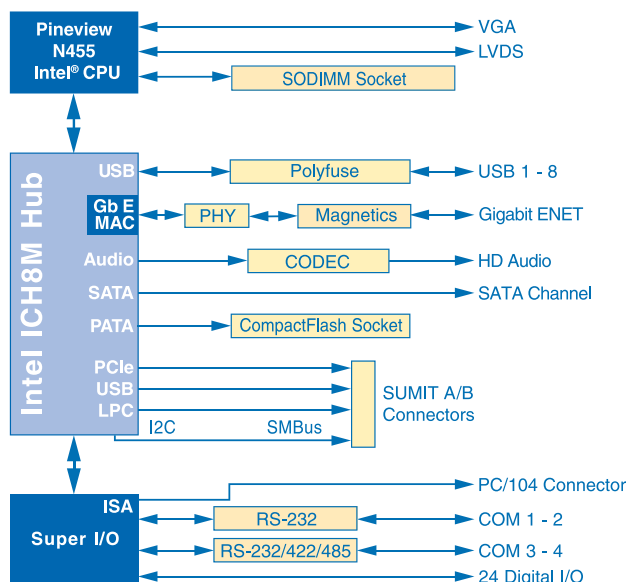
Pineview N455 Intel® CPU

VGA

LVDS

SODIMM Socket

Intel ICH8M Hub

USB

Polyfuse

USB 1 - 8

Gb E MAC

PHY

Magnetics

Gigabit ENET

Audio

CODEC

HD Audio

SATA

SATA Channel

PATA

CompactFlash Socket

PCIe

USB

LPC

SUMIT A/B Connectors

I2C

SMBus

ISA

PC/104 Connector

Super I/O

RS-232

COM 1 - 2

RS-232/422/485

COM 3 - 4

24 Digital I/O